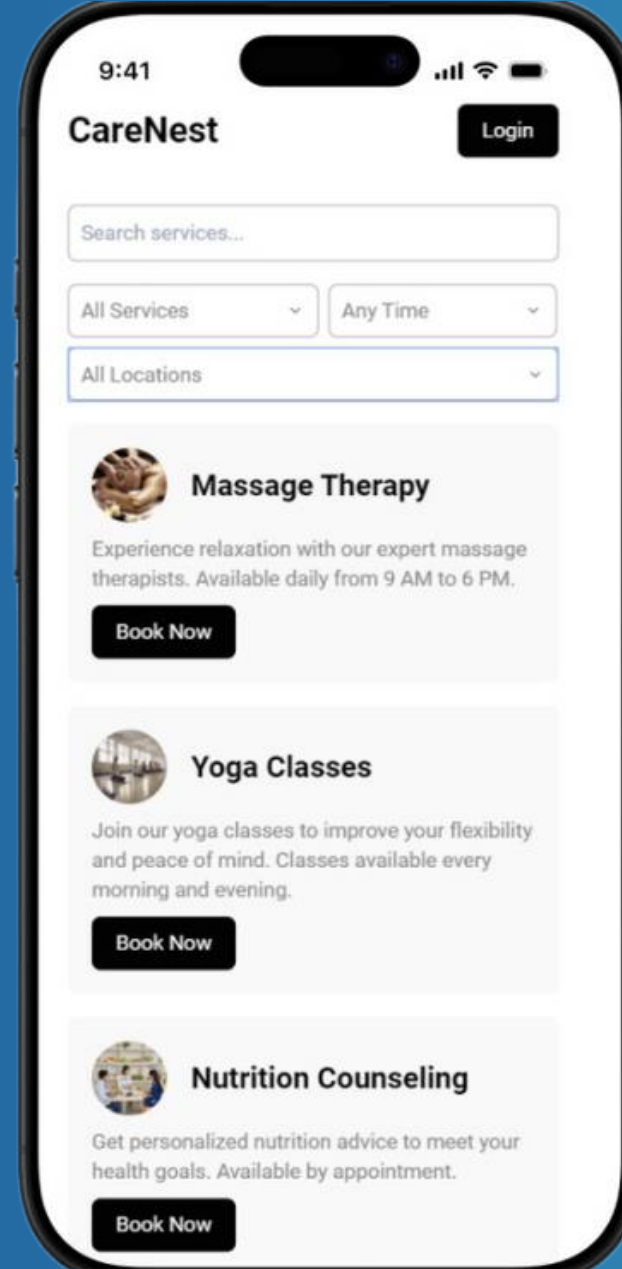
9:41

CareNest

Login

Search services...

All Services

Any Time

All Locations

Massage Therapy

Experience relaxation with our expert massage therapists. Available daily from 9 AM to 6 PM.

Book Now

Yoga Classes

Join our yoga classes to improve your flexibility and peace of mind. Classes available every morning and evening.

Book Now

Nutrition Counseling

Get personalized nutrition advice to meet your health goals. Available by appointment.

Book Now